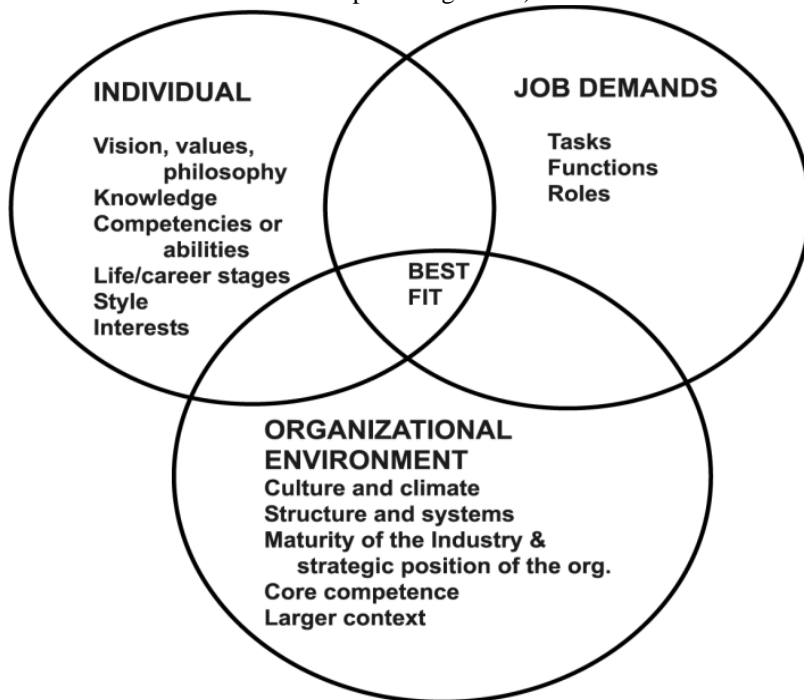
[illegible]

INDIVIDUAL

Vision, values, philosophy
Knowledge
Competencies or abilities
Life/career stages
Style
Interests

JOB DEMANDS

Tasks
Functions
Roles

BEST FIT

ORGANIZATIONAL ENVIRONMENT
Culture and climate
Structure and systems
Maturity of the Industry & strategic position of the org.
Core competence
Larger context